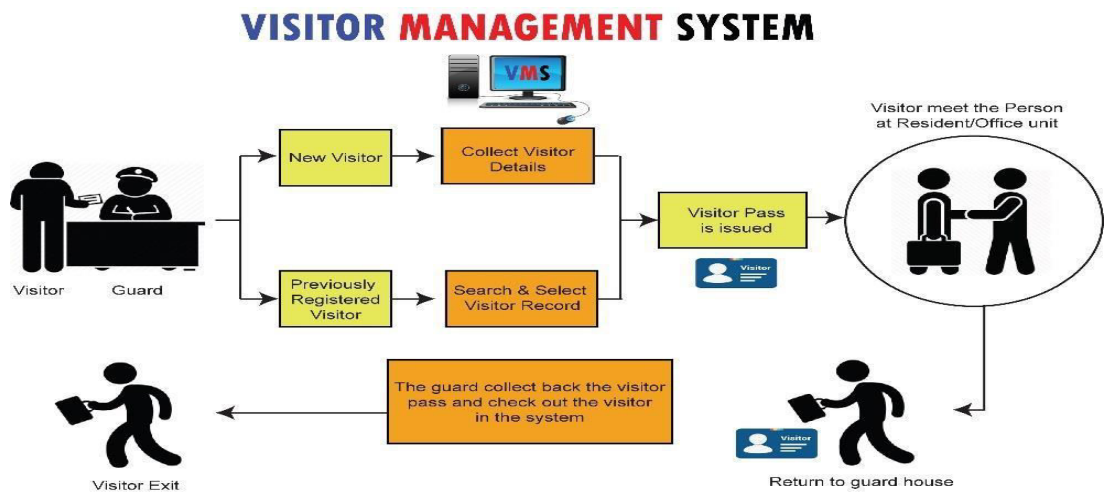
VISITOR MANAGEMENT SYSTEM

VMS

Visitor

Guard

New Visitor

Collect Visitor Details

Previously Registered Visitor

Search & Select Visitor Record

Visitor Pass is issued

Visitor

Visitor meet the Person at Resident/Office unit

The guard collect back the visitor pass and check out the visitor in the system

Visitor Exit

Visitor

Return to guard house